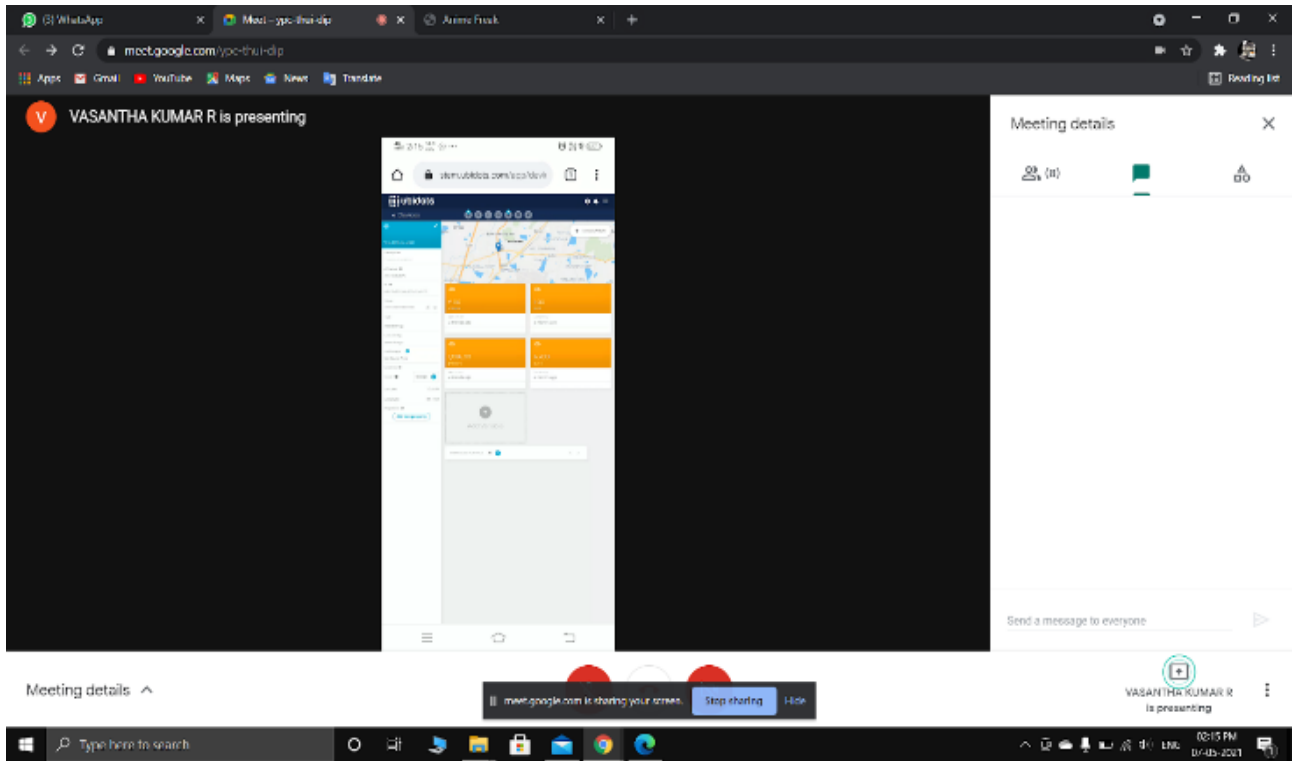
(3) WhatsApp
Meet – ypc-thui-dip
Anime Freak
meet.google.com/ypc-thui-dip
Apps Gmail YouTube Maps News Translate
Reading list

VASANTHA KUMAR R is presenting

stem.ubidots.com/app/devi
ubidots

Meeting details
(8)

Send a message to everyone

Meeting details

meet.google.com is sharing your screen.
Stop sharing
Hide

VASANTHA KUMAR R
is presenting

Type here to search
ENG
02:15 PM
07-05-2021